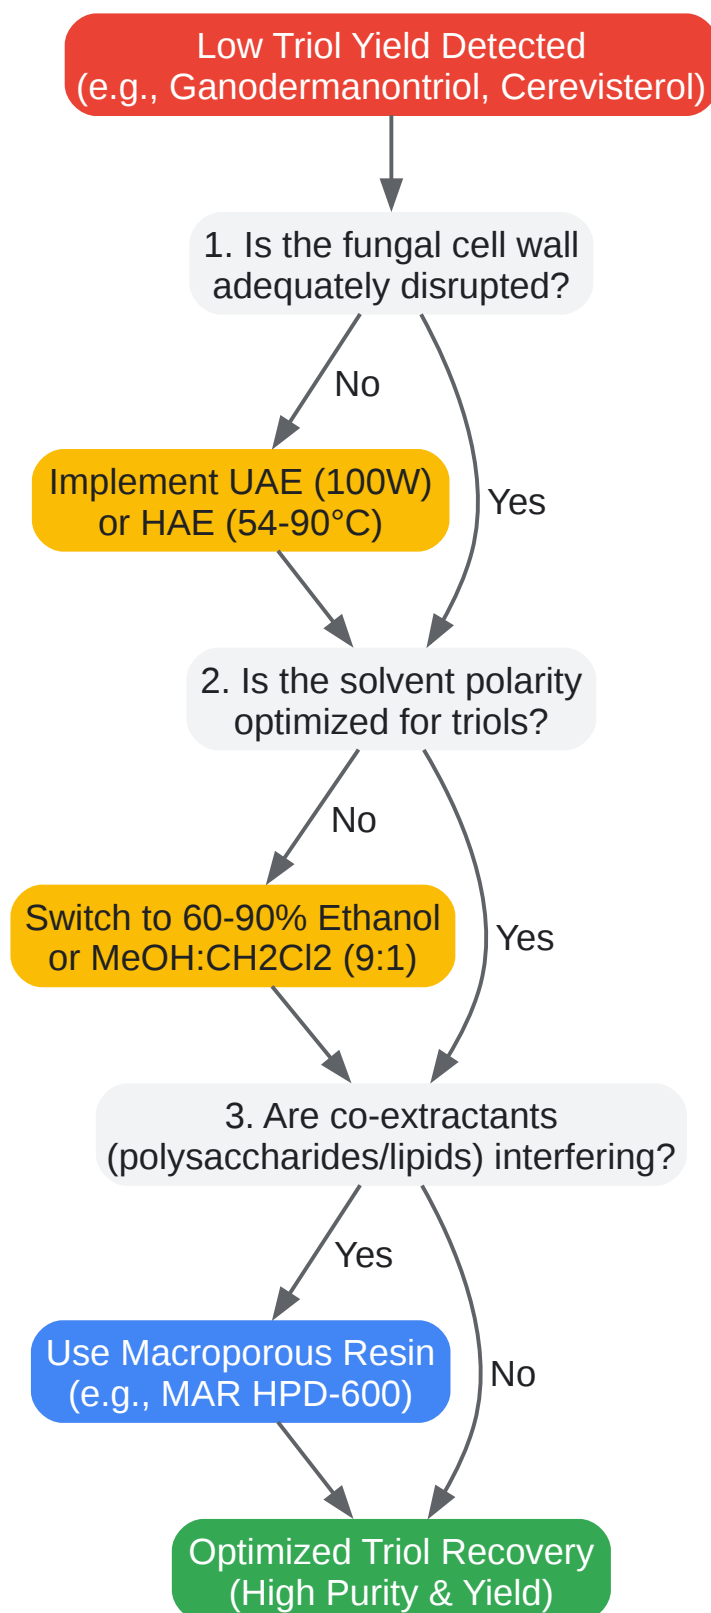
Low Triol Yield Detected
(e.g., Ganodermanontriol, Cerevisterol)

1. Is the fungal cell wall adequately disrupted?

No

Implement UAE (100W) or HAE (54-90°C)

Yes

2. Is the solvent polarity optimized for triols?

No

Switch to 60-90% Ethanol or MeOH:CH2Cl2 (9:1)

Yes

3. Are co-extractants (polysaccharides/lipids) interfering?

Yes

Use Macroporous Resin (e.g., MAR HPD-600)

No

Optimized Triol Recovery (High Purity & Yield)